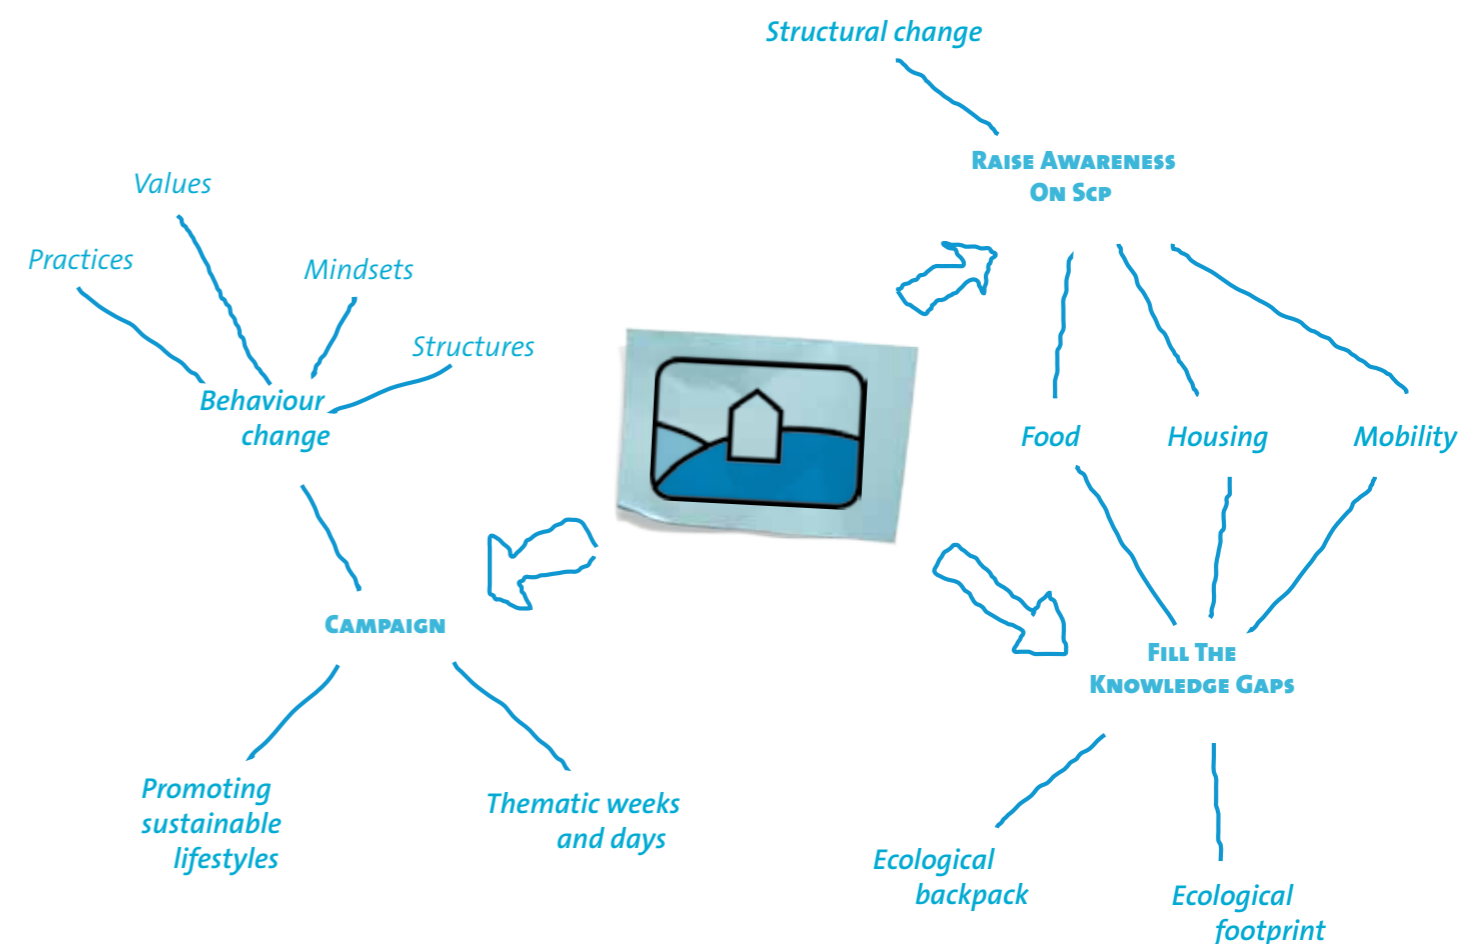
Structural change

Raise Awareness On Scp

Values

Practices

Mindsets

Structures

Behaviour change

Food

Housing

Mobility

Campaign

Fill The Knowledge Gaps

Promoting sustainable lifestyles

Thematic weeks and days

Ecological backpack

Ecological footprint